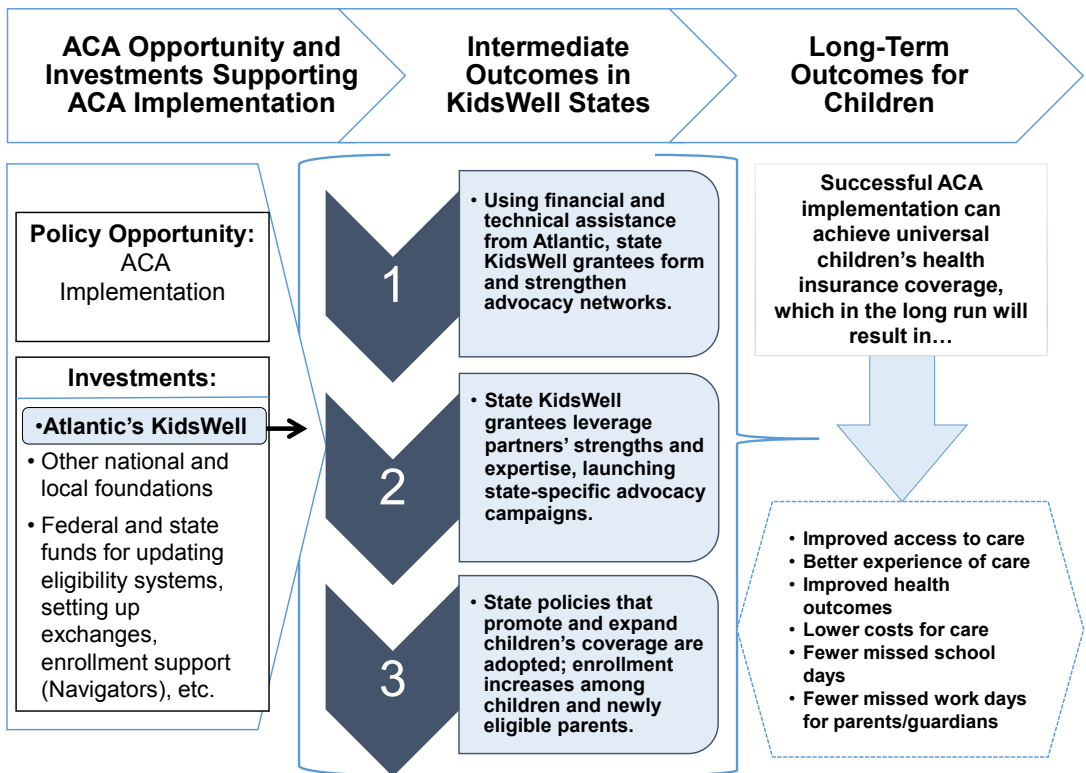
ACA Opportunity and Investments Supporting ACA Implementation

Intermediate Outcomes in KidsWell States

Long-Term Outcomes for Children

Policy Opportunity: ACA Implementation

Investments:

•Atlantic's KidsWell

• Other national and local foundations

• Federal and state funds for updating eligibility systems, setting up exchanges, enrollment support (Navigators), etc.

1

• Using financial and technical assistance from Atlantic, state KidsWell grantees form and strengthen advocacy networks.

2

• State KidsWell grantees leverage partners' strengths and expertise, launching state-specific advocacy campaigns.

3

• State policies that promote and expand children's coverage are adopted; enrollment increases among children and newly eligible parents.

Successful ACA implementation can achieve universal children's health insurance coverage, which in the long run will result in…

• Improved access to care
• Better experience of care
• Improved health outcomes
• Lower costs for care
• Fewer missed school days
• Fewer missed work days for parents/guardians